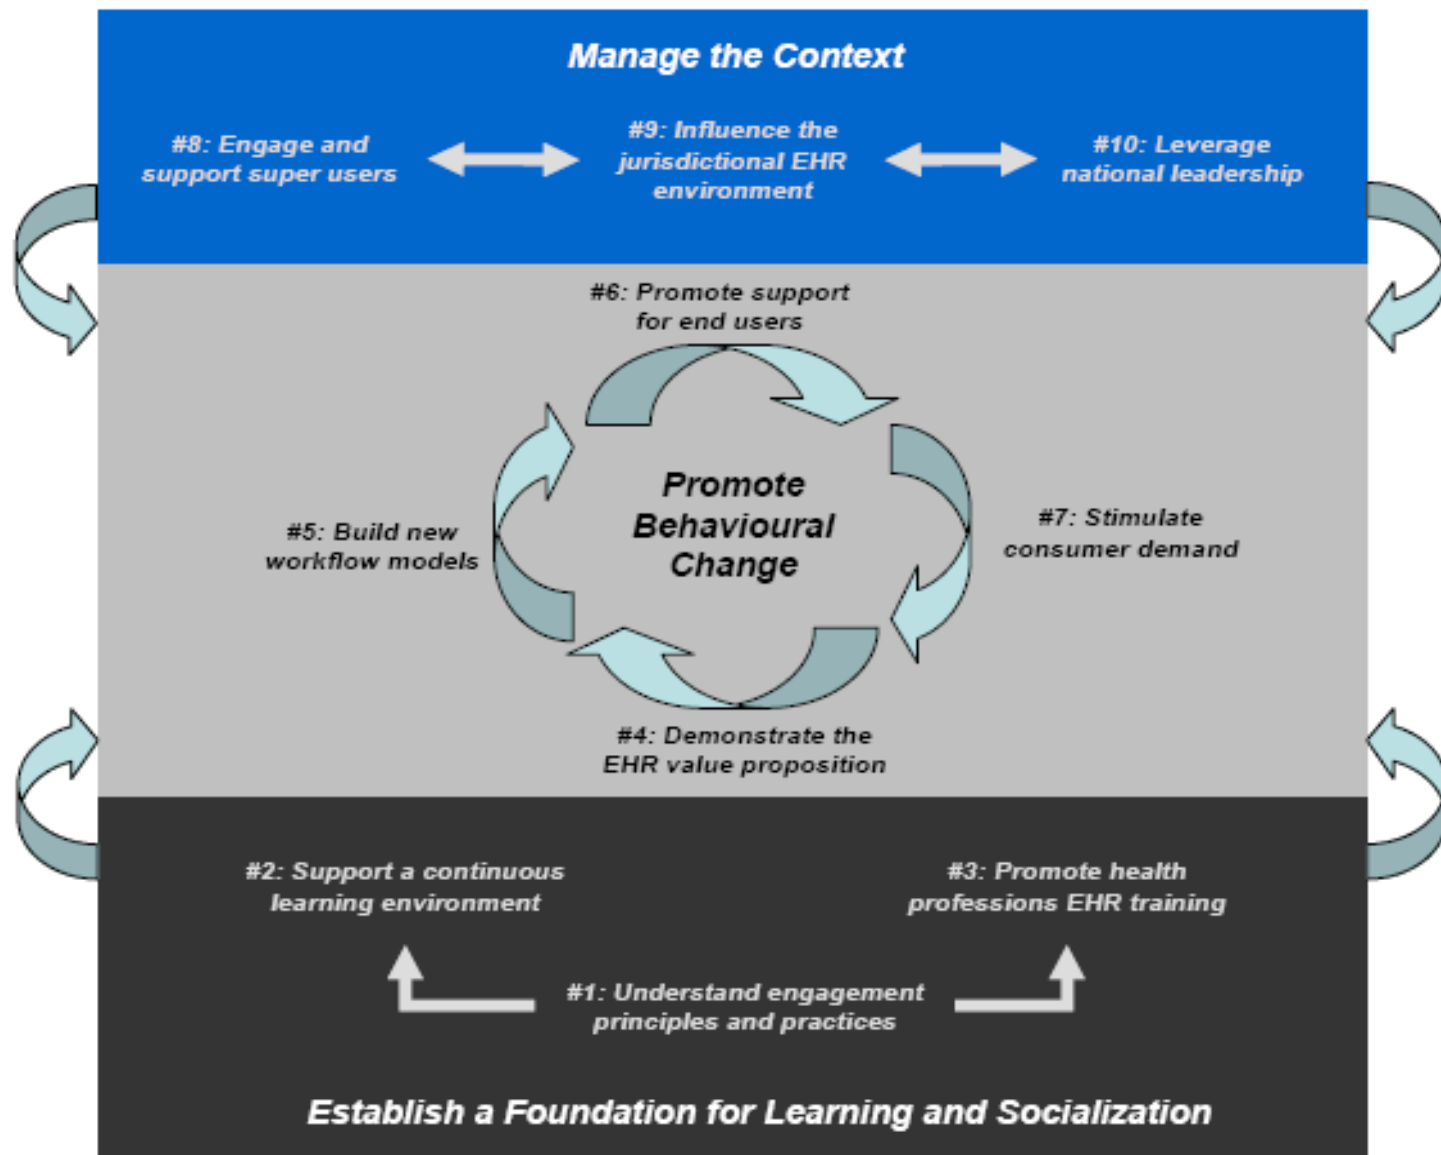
Manage the Context

#8: Engage and support super users

#9: Influence the jurisdictional EHR environment

#10: Leverage national leadership

#6: Promote support for end users

#5: Build new workflow models

Promote Behavioural Change

#7: Stimulate consumer demand

#4: Demonstrate the EHR value proposition

#2: Support a continuous learning environment

#3: Promote health professions EHR training

#1: Understand engagement principles and practices

Establish a Foundation for Learning and Socialization